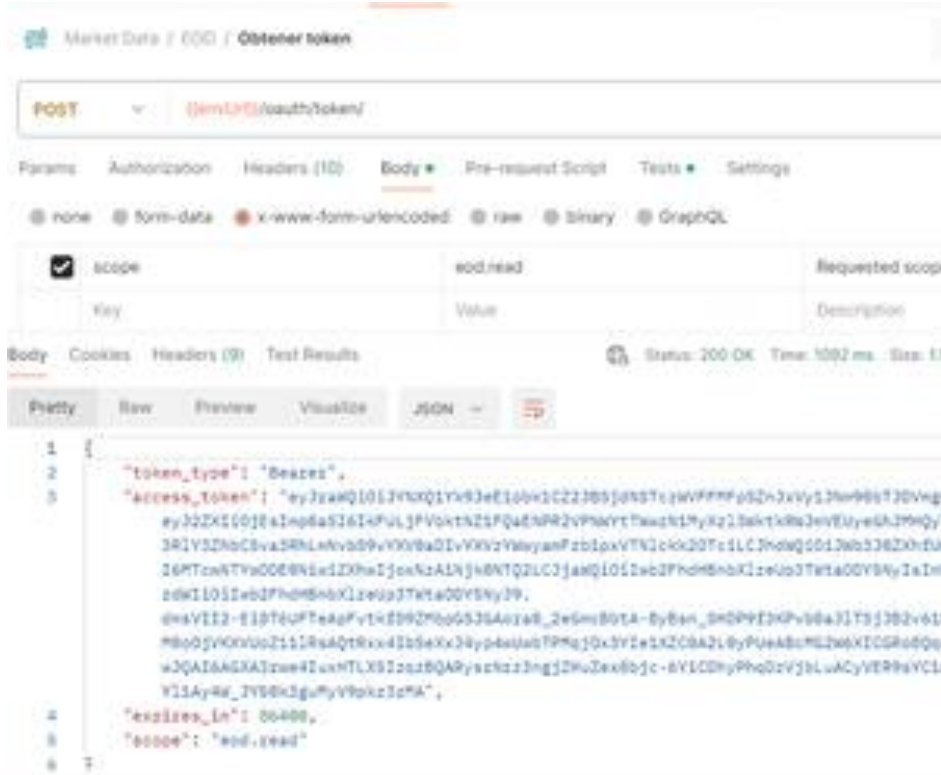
Market Data / EOD / Obtener token

POST {{envUrl}}/oauth/token/

Params Authorization Headers (10) Body Pre-request Script Tests Settings

none form-data x-www-form-urlencoded raw binary GraphQL

| | | |
|---|---|---|
| scope | eod.read | Requested scop |
| Key | Value | Description |

Body Cookies Headers (9) Test Results Status: 200 OK Time: 1092 ms Size: 1

Pretty Raw Preview Visualize JSON

1 {
2 "token_type": "Bearer",
3 "access_token": "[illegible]",
4 "expires_in": 86400,
5 "scope": "eod.read"
6 }